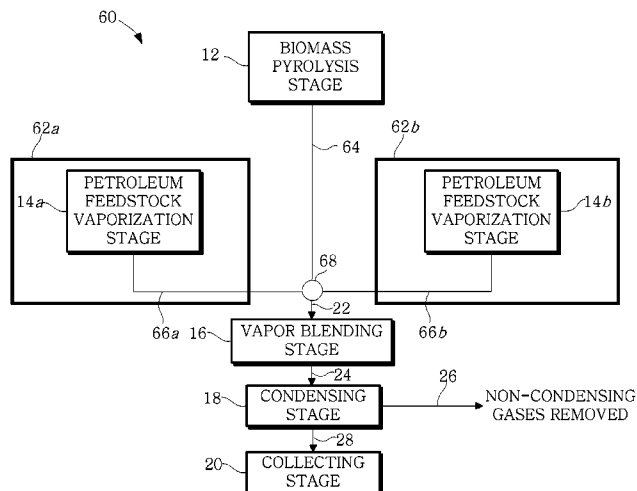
60

12

BIOMASS PYROLYSIS STAGE

62a

62b

64

PETROLEUM FEEDSTOCK VAPORIZATION STAGE

14a

PETROLEUM FEEDSTOCK VAPORIZATION STAGE

14b

68

22

66a

66b

16

VAPOR BLENDING STAGE

24

18

CONDENSING STAGE

26

NON-CONDENSING GASES REMOVED

28

20

COLLECTING STAGE